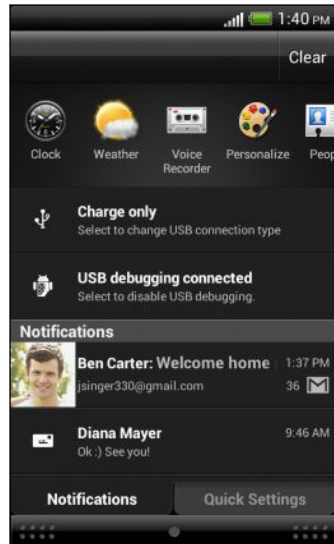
1:40 PM

Clear

Clock
Weather
Voice Recorder
Personalize
Peop

Charge only
Select to change USB connection type

USB debugging connected
Select to disable USB debugging.

Notifications

Ben Carter: Welcome home 1:37 PM
jsinger330@gmail.com 36

Diana Mayer 9:46 AM
Ok :) See you!

Notifications
Quick Settings